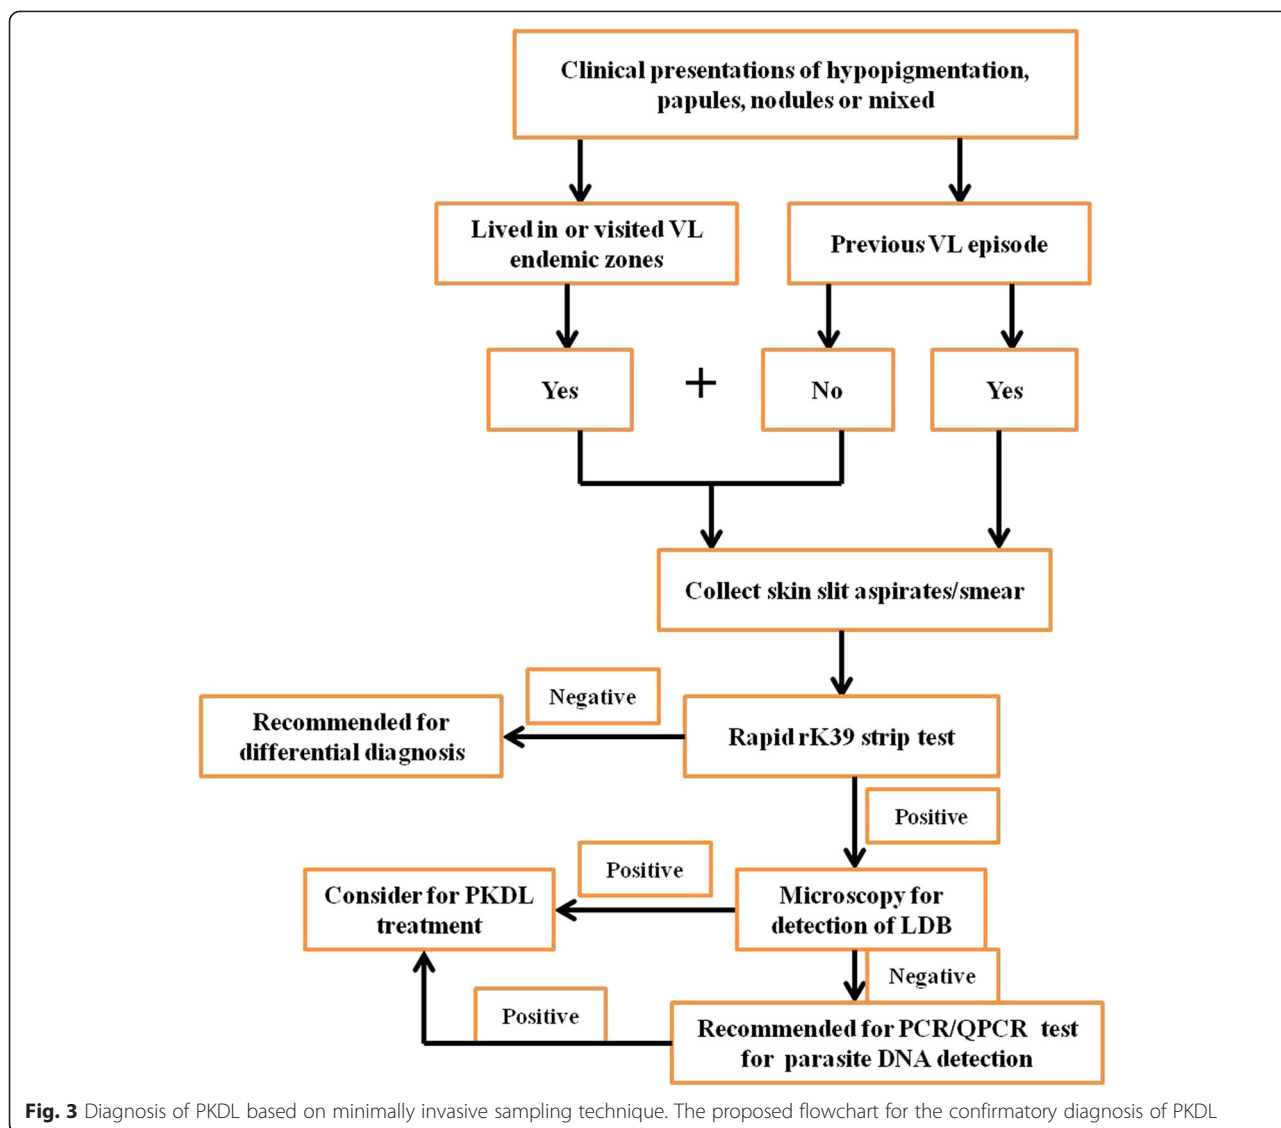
Clinical presentations of hypopigmentation, papules, nodules or mixed

Lived in or visited VL endemic zones

Previous VL episode

Yes

+

No

Yes

Collect skin slit aspirates/smear

Negative

Recommended for differential diagnosis

Rapid rK39 strip test

Positive

Positive

Consider for PKDL treatment

Microscopy for detection of LDB

Negative

Positive

Recommended for PCR/QPCR test for parasite DNA detection

**Fig. 3** Diagnosis of PKDL based on minimally invasive sampling technique. The proposed flowchart for the confirmatory diagnosis of PKDL